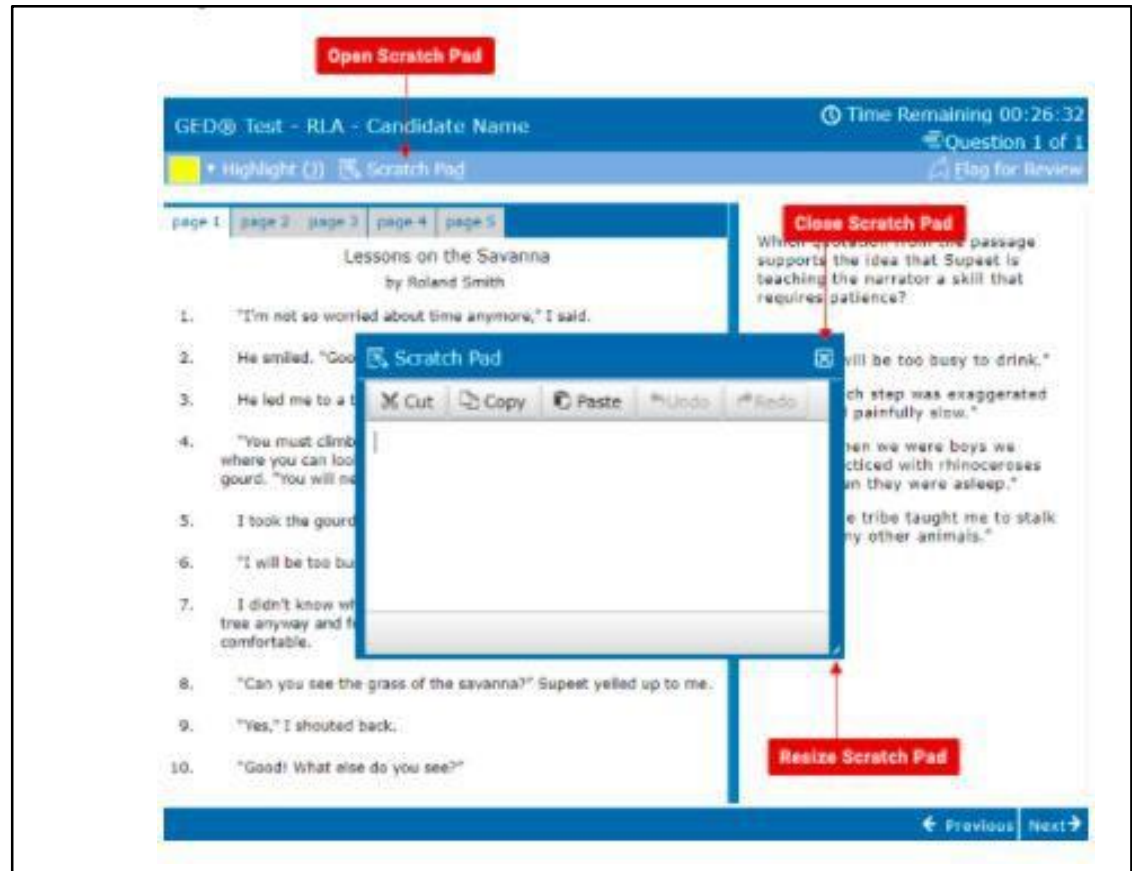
Open Scratch Pad

GED® Test - RLA - Candidate Name

Time Remaining 00:26:32

Question 1 of 1

Highlight (3) Scratch Pad

Flag for Review

page 1 | page 2 | page 3 | page 4 | page 5

Lessons on the Savanna

by Roland Smith

1. "I'm not so worried about time anymore," I said.

2. He smiled. "Goo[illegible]

3. He led me to a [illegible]

4. "You must climb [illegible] where you can loo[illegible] gourd. "You will ne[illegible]

5. I took the gourd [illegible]

6. "I will be too bu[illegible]

7. I didn't know wh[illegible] tree anyway and f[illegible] comfortable.

8. "Can you see the grass of the savanna?" Supeet yelled up to me.

9. "Yes," I shouted back.

10. "Good! What else do you see?"

Close Scratch Pad

Wh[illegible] the passage supports the idea that Supeet is teaching the narrator a skill that requires patience?

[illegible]ill be too busy to drink."

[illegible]ch step was exaggerated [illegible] painfully slow."

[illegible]en we were boys we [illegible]cticed with rhinoceroses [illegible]n they were asleep."

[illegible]e tribe taught me to stalk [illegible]ny other animals."

Scratch Pad

Cut Copy Paste Undo Redo

Resize Scratch Pad

Previous Next